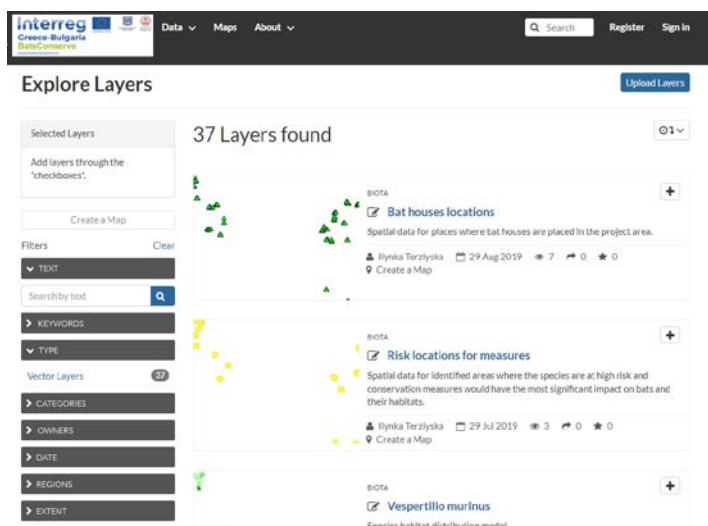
Interreg
Greece-Bulgaria
BatsConserve

Data
Maps
About
Search
Register
Sign in

Explore Layers

Upload Layers

Selected Layers

Add layers through the "checkboxes".

Create a Map

Filters
Clear

TEXT

Search by text

KEYWORDS

TYPE

Vector Layers 37

CATEGORIES

OWNERS

DATE

REGIONS

EXTENT

37 Layers found

BIOTA

Bat houses locations

Spatial data for places where bat houses are placed in the project area.

Ilynka Terzlyska 29 Aug 2019 7 0 0
Create a Map

BIOTA

Risk locations for measures

Spatial data for identified areas where the species are at high risk and conservation measures would have the most significant impact on bats and their habitats.

Ilynka Terzlyska 29 Jul 2019 3 0 0
Create a Map

BIOTA

Vespertillo murinus

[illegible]